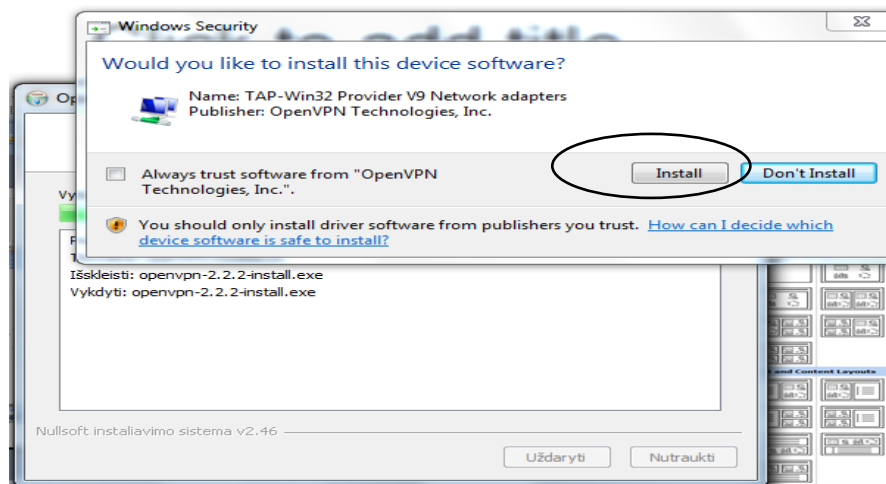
Windows Security

Would you like to install this device software?

Name: TAP-Win32 Provider V9 Network adapters
Publisher: OpenVPN Technologies, Inc.

Always trust software from "OpenVPN Technologies, Inc.".

Install

Don't Install

You should only install driver software from publishers you trust. How can I decide which device software is safe to install?

Op

Vy

Išskleisti: openvpn-2.2.2-install.exe
Vykdyti: openvpn-2.2.2-install.exe

Nullsoft instaliavimo sistema v2.46

Uždaryti

Nutraukti

and Content Layouts